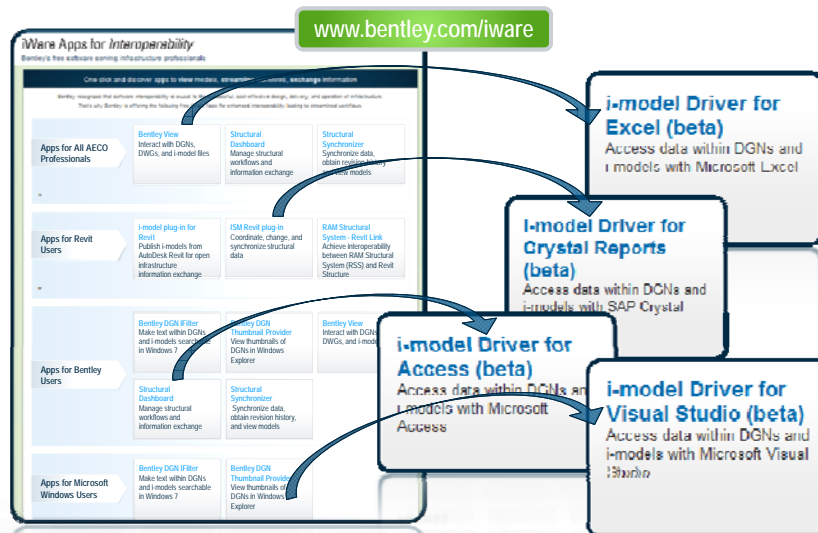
www.bentley.com/iware

iWare Apps for Interoperability
Bentley's free software serving infrastructure professionals

One click and discover apps to view models, streamline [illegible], exchange information

Bentley recognizes that software interoperability is crucial to the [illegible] and operation of infrastructure. That's why Bentley is offering the following free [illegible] apps for enhanced interoperability leading to streamlined workflows.

Apps for All AECO Professionals

Bentley View
Interact with DGNs, DWGs, and i-model files

Structural Dashboard
Manage structural workflows and information exchange

Structural Synchronizer
Synchronize data, obtain revision history, and view models

Apps for Revit Users

i-model plug-in for Revit
Publish i-models from AutoDesk Revit for open infrastructure information exchange

ISM Revit plug-in
Coordinate, change, and synchronize structural data

RAM Structural System - Revit Link
Achieve interoperability between RAM Structural System (RSS) and Revit Structure

Apps for Bentley Users

Bentley DGN iFilter
Make text within DGNs and i-models searchable in Windows 7

Bentley DGN Thumbnail Provider
View thumbnails of DGNs in Windows Explorer

Bentley View
Interact with DGNs, DWGs, and i-model

Structural Dashboard
Manage structural workflows and information exchange

Structural Synchronizer
Synchronize data, obtain revision history, and view models

Apps for Microsoft Windows Users

Bentley DGN iFilter
Make text within DGNs and i-models searchable in Windows 7

Bentley DGN Thumbnail Provider
View thumbnails of DGNs in Windows Explorer

i-model Driver for Excel (beta)
Access data within DGNs and i-models with Microsoft Excel

i-model Driver for Crystal Reports (beta)
Access data within DGNs and i-models with SAP Crystal

i-model Driver for Access (beta)
Access data within DGNs and i-models with Microsoft Access

i-model Driver for Visual Studio (beta)
Access data within DGNs and i-models with Microsoft Visual Studio